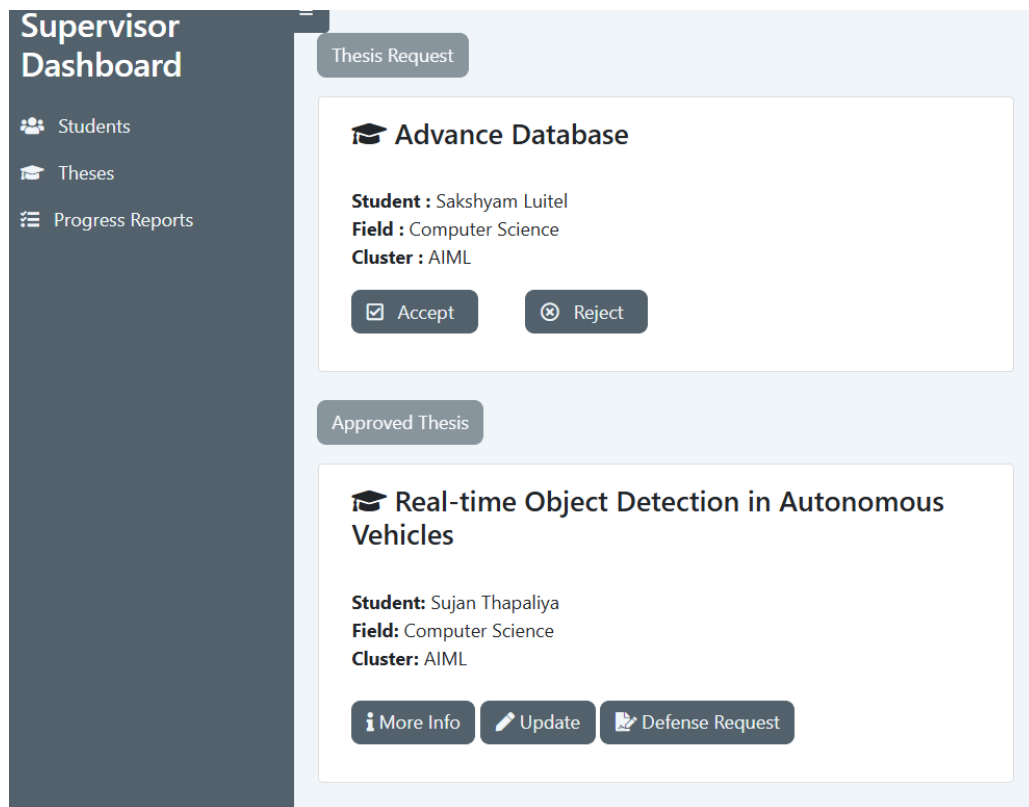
Supervisor Dashboard

Students

Theses

Progress Reports

Thesis Request

Advance Database

**Student :** Sakshyam Luitel
**Field :** Computer Science
**Cluster :** AIML

Accept

Reject

Approved Thesis

Real-time Object Detection in Autonomous Vehicles

**Student:** Sujan Thapaliya
**Field:** Computer Science
**Cluster:** AIML

More Info

Update

Defense Request